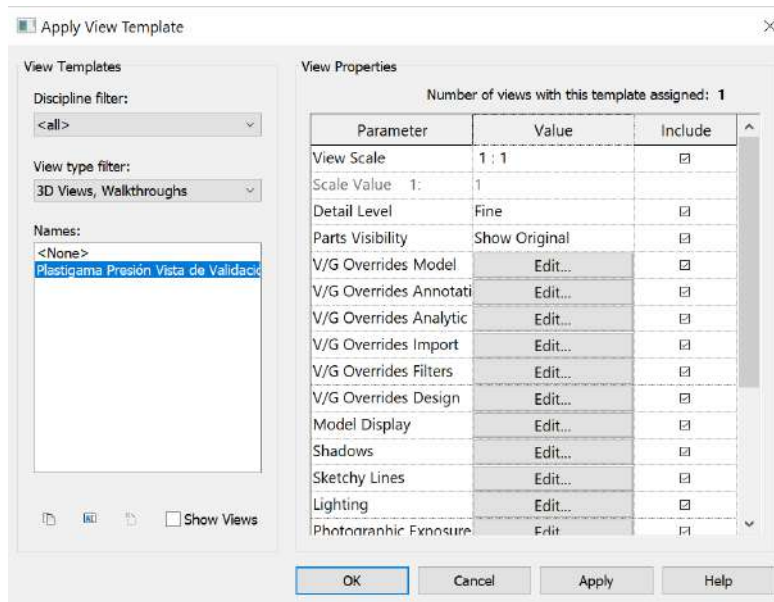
Apply View Template

View Templates

Discipline filter:

<all>

View type filter:

3D Views, Walkthroughs

Names:

<None>
Plastigama Presión Vista de Validacio

Show Views

View Properties

Number of views with this template assigned: 1

| Parameter | Value | Include |
|---|---|---|
| View Scale | 1 : 1 | ☑ |
| Scale Value 1: | 1 | |
| Detail Level | Fine | ☑ |
| Parts Visibility | Show Original | ☑ |
| V/G Overrides Model | Edit... | ☑ |
| V/G Overrides Annotati | Edit... | ☑ |
| V/G Overrides Analytic | Edit... | ☑ |
| V/G Overrides Import | Edit... | ☑ |
| V/G Overrides Filters | Edit... | ☑ |
| V/G Overrides Design | Edit... | ☑ |
| Model Display | Edit... | ☑ |
| Shadows | Edit... | ☑ |
| Sketchy Lines | Edit... | ☑ |
| Lighting | Edit... | ☑ |
| Photographic Exposure | Edit | ☑ |

OK Cancel Apply Help